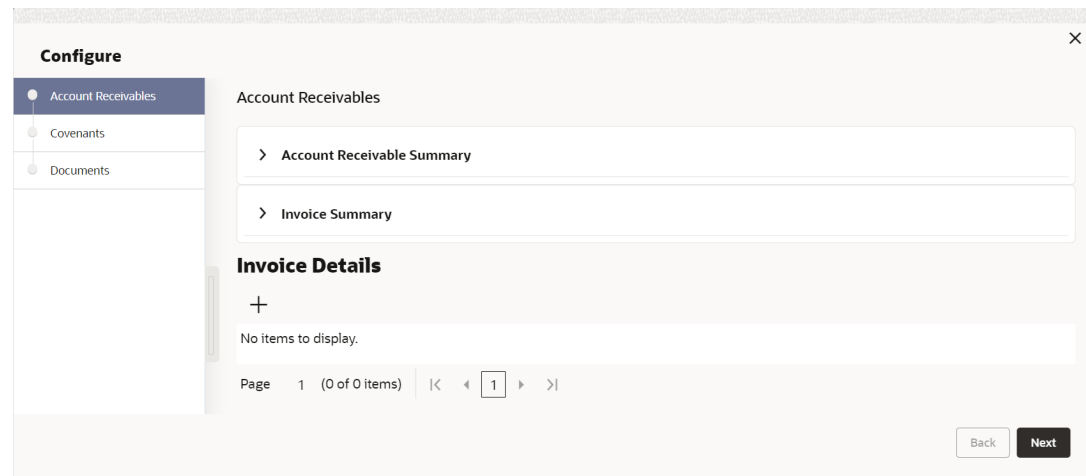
Configure

×

Account Receivables

Covenants

Documents

Account Receivables

> Account Receivable Summary

> Invoice Summary

Invoice Details

+

No items to display.

Page 1 (0 of 0 items) |< ◂ 1 ▸ >|

Back

Next